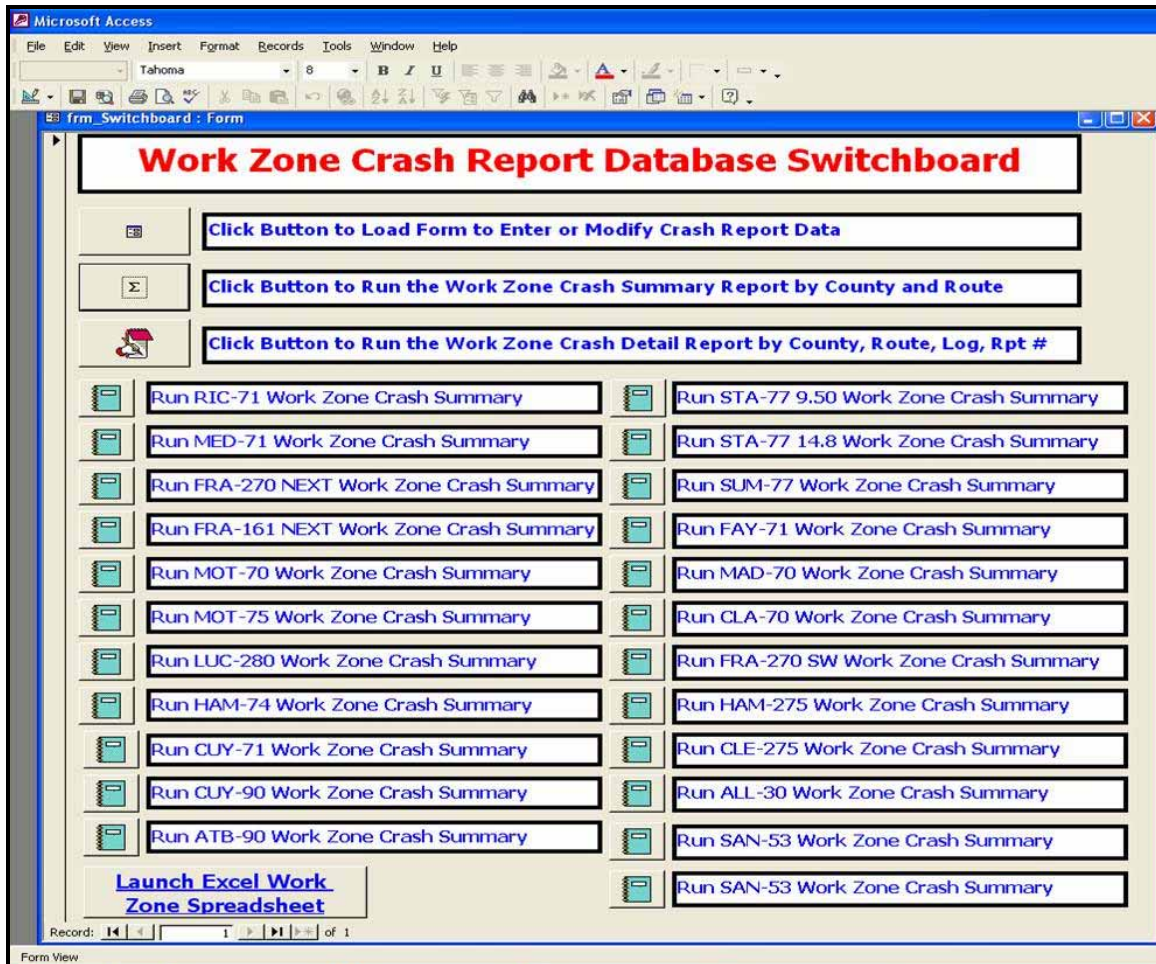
Microsoft Access

File Edit View Insert Format Records Tools Window Help

Tahoma 8

frm_Switchboard : Form

Work Zone Crash Report Database Switchboard

Click Button to Load Form to Enter or Modify Crash Report Data

Click Button to Run the Work Zone Crash Summary Report by County and Route

Click Button to Run the Work Zone Crash Detail Report by County, Route, Log, Rpt #

Run RIC-71 Work Zone Crash Summary

Run MED-71 Work Zone Crash Summary

Run FRA-270 NEXT Work Zone Crash Summary

Run FRA-161 NEXT Work Zone Crash Summary

Run MOT-70 Work Zone Crash Summary

Run MOT-75 Work Zone Crash Summary

Run LUC-280 Work Zone Crash Summary

Run HAM-74 Work Zone Crash Summary

Run CUY-71 Work Zone Crash Summary

Run CUY-90 Work Zone Crash Summary

Run ATB-90 Work Zone Crash Summary

Launch Excel Work Zone Spreadsheet

Run STA-77 9.50 Work Zone Crash Summary

Run STA-77 14.8 Work Zone Crash Summary

Run SUM-77 Work Zone Crash Summary

Run FAY-71 Work Zone Crash Summary

Run MAD-70 Work Zone Crash Summary

Run CLA-70 Work Zone Crash Summary

Run FRA-270 SW Work Zone Crash Summary

Run HAM-275 Work Zone Crash Summary

Run CLE-275 Work Zone Crash Summary

Run ALL-30 Work Zone Crash Summary

Run SAN-53 Work Zone Crash Summary

Run SAN-53 Work Zone Crash Summary

Record: 1 of 1

Form View